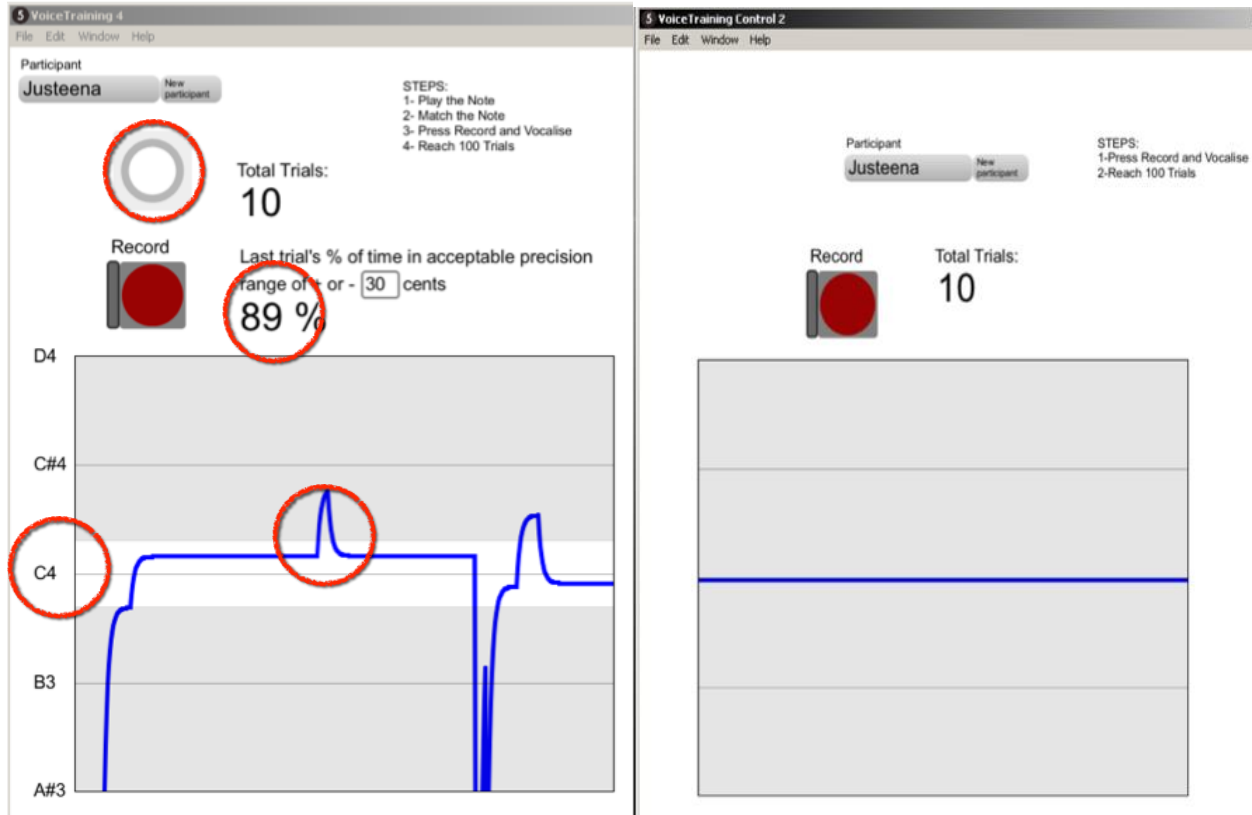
VoiceTraining 4
File Edit Window Help

Participant
Justeena
New participant

STEPS:
1- Play the Note
2- Match the Note
3- Press Record and Vocalise
4- Reach 100 Trials

Total Trials:
10

Record

Last trial's % of time in acceptable precision range of + or - 30 cents
89 %

D4
C#4
C4
B3
A#3

VoiceTraining Control 2
File Edit Window Help

Participant
Justeena
New participant

STEPS:
1-Press Record and Vocalise
2-Reach 100 Trials

Record

Total Trials:
10